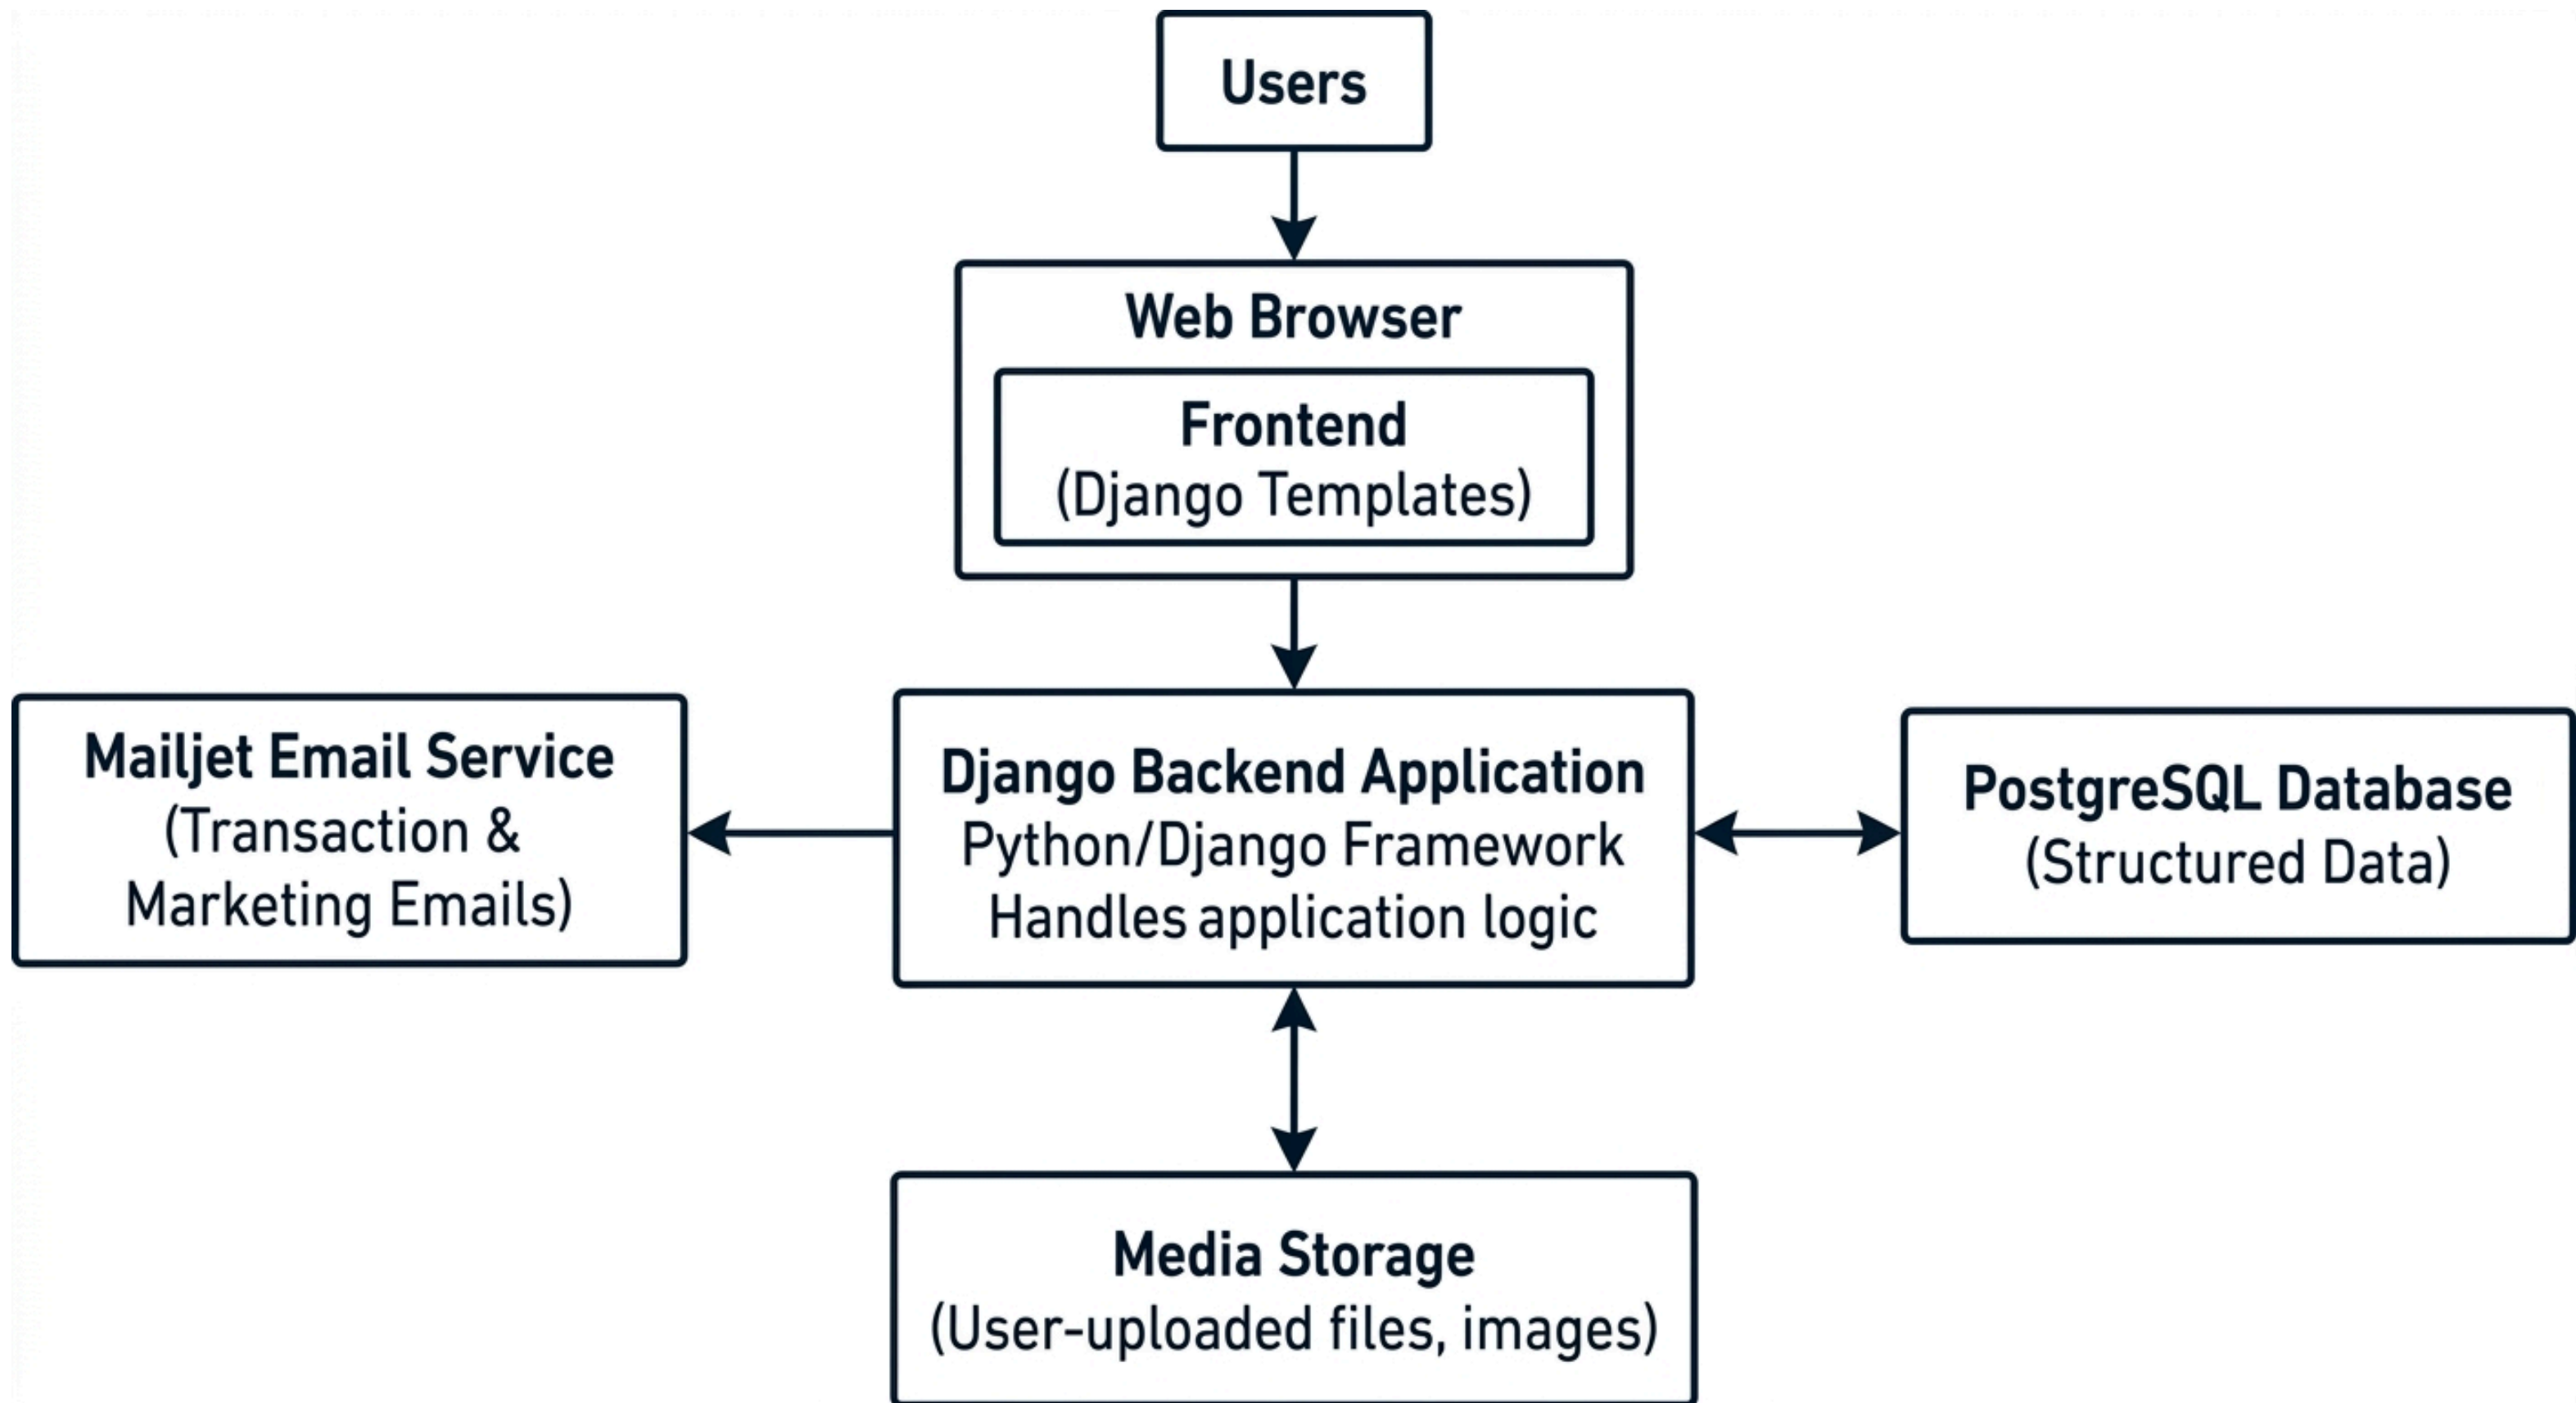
Users

Web Browser

Frontend
(Django Templates)

Mailjet Email Service
(Transaction & Marketing Emails)

Django Backend Application
Python/Django Framework
Handles application logic

PostgreSQL Database
(Structured Data)

Media Storage
(User-uploaded files, images)